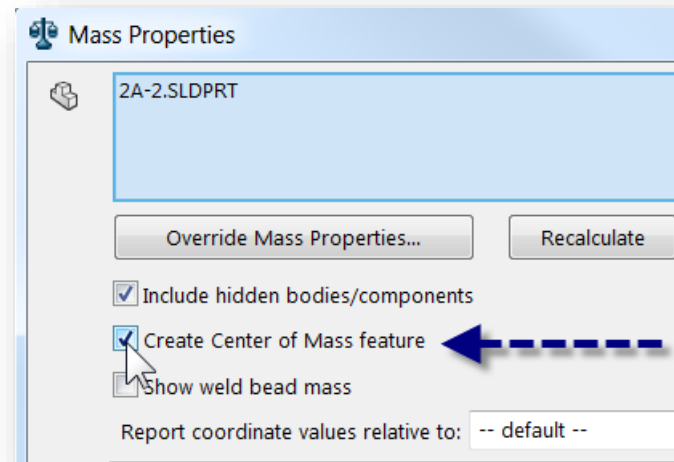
Mass Properties

2A-2.SLDPRT

Override Mass Properties...

Recalculate

Include hidden bodies/components

Create Center of Mass feature

Show weld bead mass

Report coordinate values relative to: -- default --